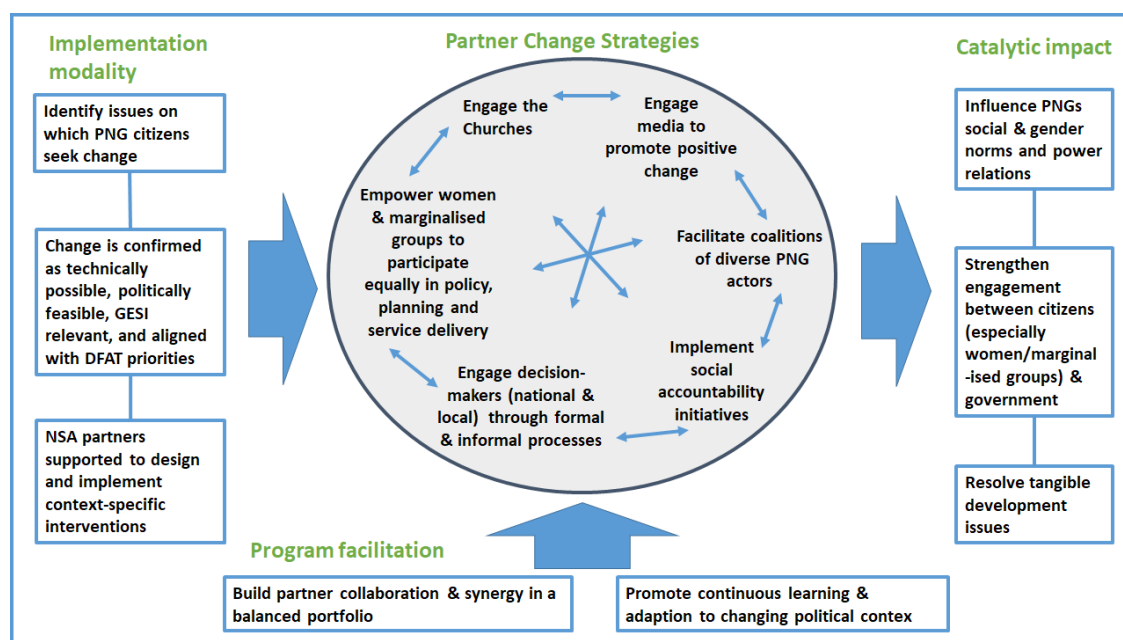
Implementation modality

Identify issues on which PNG citizens seek change

Change is confirmed as technically possible, politically feasible, GESI relevant, and aligned with DFAT priorities

NSA partners supported to design and implement context-specific interventions

Partner Change Strategies

Engage the Churches

Engage media to promote positive change

Empower women & marginalised groups to participate equally in policy, planning and service delivery

Facilitate coalitions of diverse PNG actors

Implement social accountability initiatives

Engage decision-makers (national & local) through formal & informal processes

Catalytic impact

Influence PNGs social & gender norms and power relations

Strengthen engagement between citizens (especially women/marginal-ised groups) & government

Resolve tangible development issues

Program facilitation

Build partner collaboration & synergy in a balanced portfolio

Promote continuous learning & adaption to changing political contex